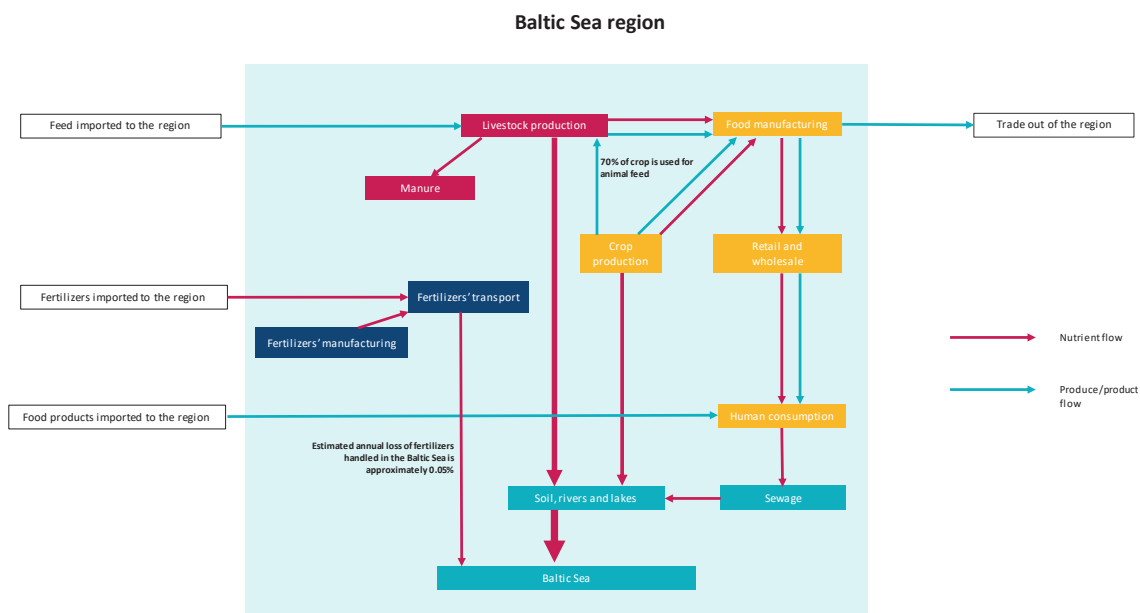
Baltic Sea region

Feed imported to the region

Livestock production

Food manufacturing

Trade out of the region

Manure

70% of crop is used for animal feed

Crop production

Retail and wholesale

Fertilizers imported to the region

Fertilizers' transport

Fertilizers' manufacturing

Nutrient flow

Produce/product flow

Food products imported to the region

Human consumption

Estimated annual loss of fertilizers handled in the Baltic Sea is approximately 0.05%

Soil, rivers and lakes

Sewage

Baltic Sea